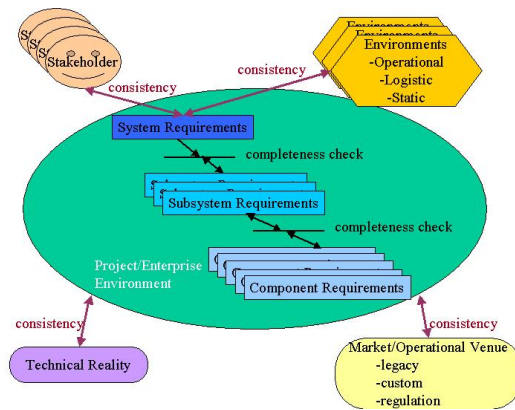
S
S
S
Stakeholder

Environments
Environments
Environments
-Operational
-Logistic
-Static

consistency
consistency

System Requirements

completeness check

Subsystem Requirements

completeness check

Project/Enterprise Environment

Component Requirements

consistency
consistency

Technical Reality

Market/Operational Venue
-legacy
-custom
-regulation